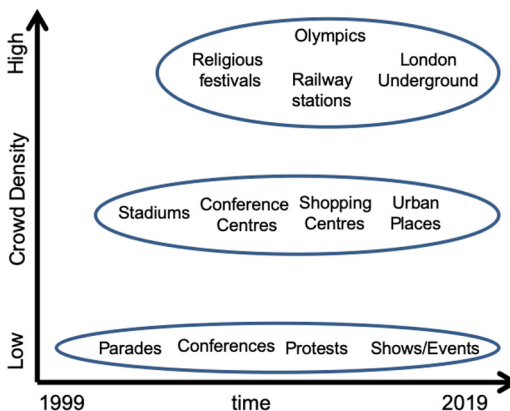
High

Crowd Density

Low

Olympics

Religious festivals

Railway stations

London Underground

Stadiums

Conference Centres

Shopping Centres

Urban Places

Parades

Conferences

Protests

Shows/Events

1999

time

2019